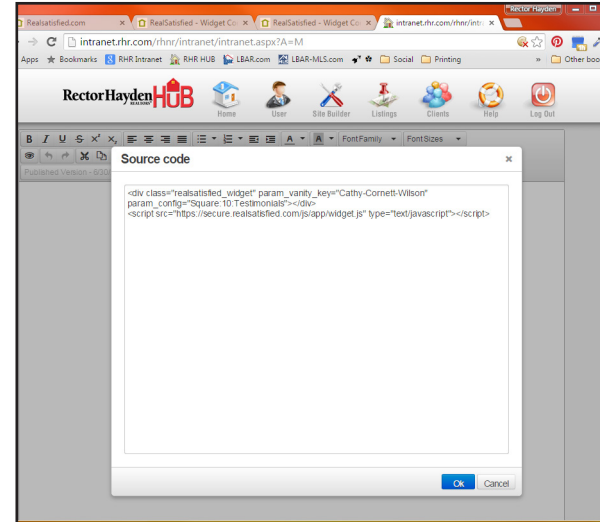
Realsatisfied.com × RealSatisfied - Widget Co × RealSatisfied - Widget Co × intranet.rhr.com/rhnr/intr ×

Rector Hayden

intranet.rhr.com/rhnr/intranet/intranet.aspx?A=M

Apps Bookmarks RHR Intranet RHR HUB LBAR.com LBAR-MLS.com Social Printing » Other boo

RectorHayden REALTORS HUB

Home User Site Builder Listings Clients Help Log Out

B I U S x² x₂ Font Family Font Sizes

Published Version - 6/30/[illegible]

Source code ×

<div class="realsatisfied_widget" param_vanity_key="Cathy-Cornett-Wilson" param_config="Square:10:Testimonials"></div>
<script src="https://secure.realsatisfied.com/js/app/widget.js" type="text/javascript"></script>

Ok Cancel